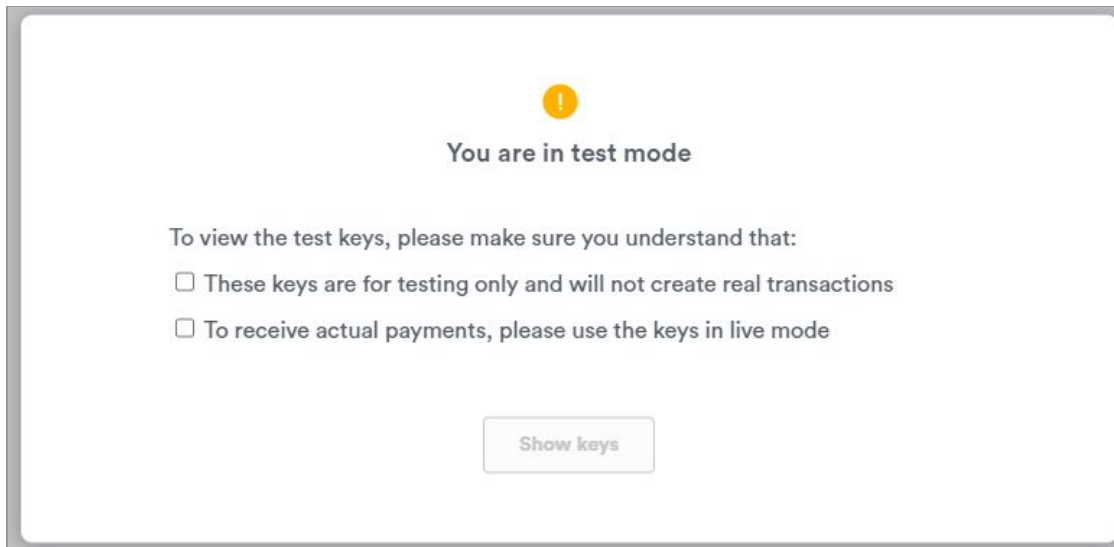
!

You are in test mode

To view the test keys, please make sure you understand that:

☐ These keys are for testing only and will not create real transactions

☐ To receive actual payments, please use the keys in live mode

Show keys